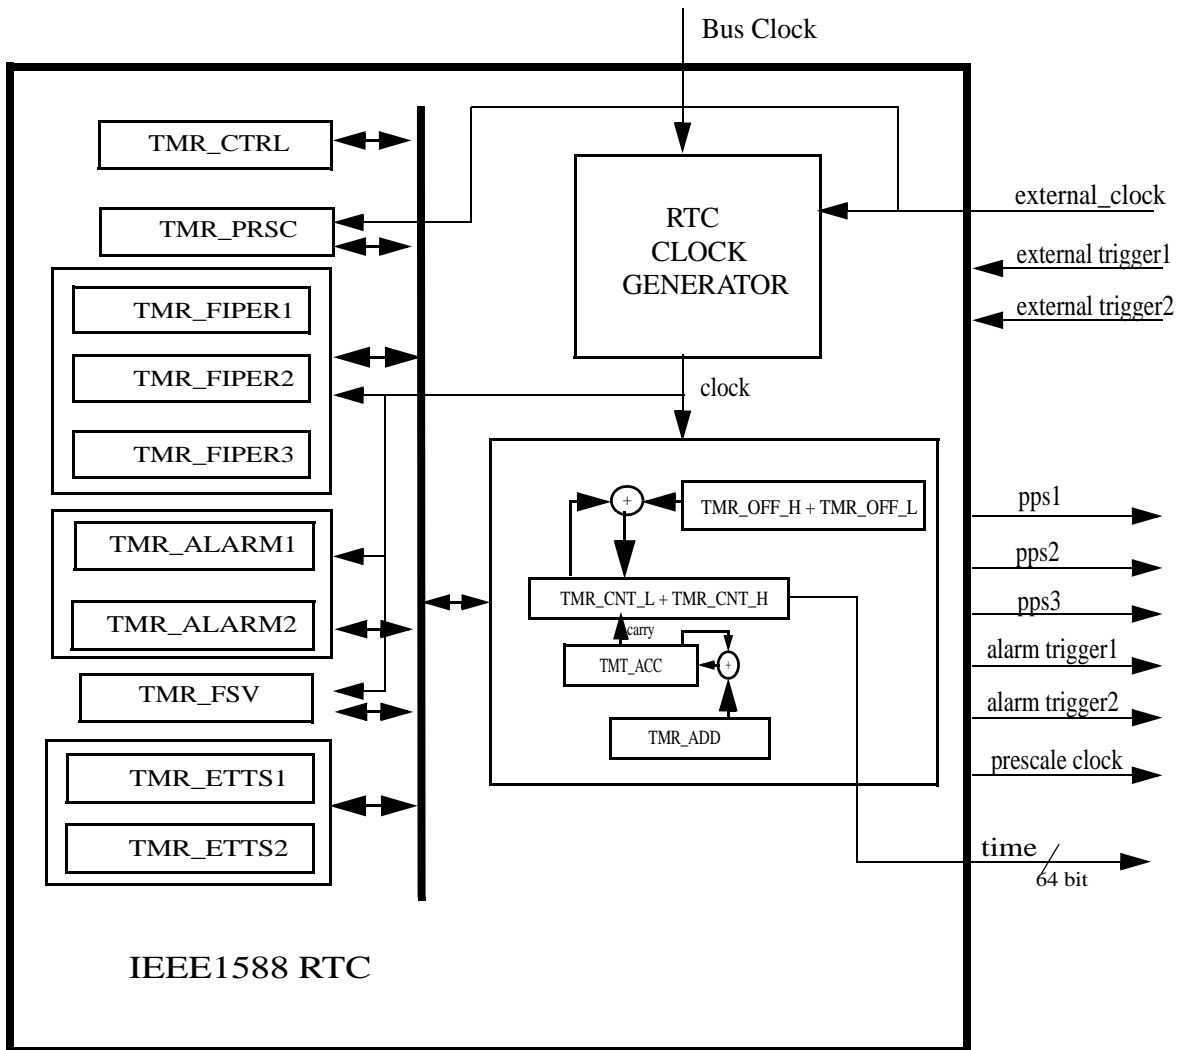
Bus Clock

TMR_CTRL

TMR_PRSC

TMR_FIPER1

TMR_FIPER2

TMR_FIPER3

TMR_ALARM1

TMR_ALARM2

TMR_FSV

TMR_ETTS1

TMR_ETTS2

RTC CLOCK GENERATOR

external_clock

external trigger1

external trigger2

clock

+

TMR_OFF_H + TMR_OFF_L

TMR_CNT_L + TMR_CNT_H

carry

TMT_ACC

+

TMR_ADD

pps1

pps2

pps3

alarm trigger1

alarm trigger2

prescale clock

time

64 bit

IEEE1588 RTC